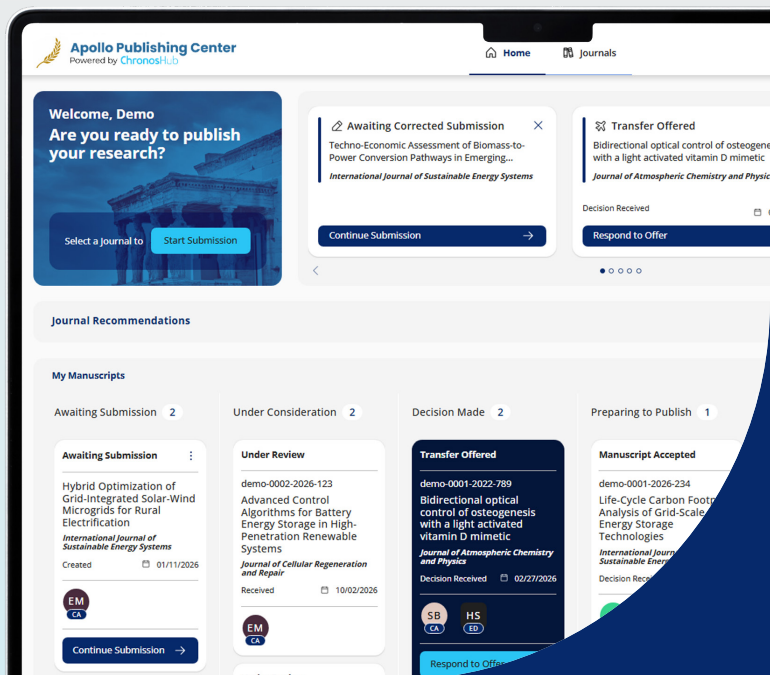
Apollo Publishing Center
Powered by ChronosHub

Home
Journals

Welcome, Demo
Are you ready to publish your research?

Select a Journal to
Start Submission

Awaiting Corrected Submission
Techno-Economic Assessment of Biomass-to-Power Conversion Pathways in Emerging...
International Journal of Sustainable Energy Systems
Continue Submission

Transfer Offered
Bidirectional optical control of osteogene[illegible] with a light activated vitamin D mimetic
Journal of Atmospheric Chemistry and Physic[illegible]
Decision Received
Respond to Offer

Journal Recommendations

My Manuscripts

Awaiting Submission 2
Awaiting Submission
Hybrid Optimization of Grid-Integrated Solar-Wind Microgrids for Rural Electrification
International Journal of Sustainable Energy Systems
Created 01/11/2026
EM
CA
Continue Submission

Under Consideration 2
Under Review
demo-0002-2026-123
Advanced Control Algorithms for Battery Energy Storage in High-Penetration Renewable Systems
Journal of Cellular Regeneration and Repair
Received 10/02/2026
EM
CA

Decision Made 2
Transfer Offered
demo-0001-2022-789
Bidirectional optical control of osteogenesis with a light activated vitamin D mimetic
Journal of Atmospheric Chemistry and Physics
Decision Received 02/27/2026
SB
CA
HS
ED
Respond to Offe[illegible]

Preparing to Publish 1
Manuscript Accepted
demo-0001-2026-234
Life-Cycle Carbon Footp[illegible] Analysis of Grid-Scale Energy Storage Technologies
International Journ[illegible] Sustainable Energ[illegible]
Decision Rece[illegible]